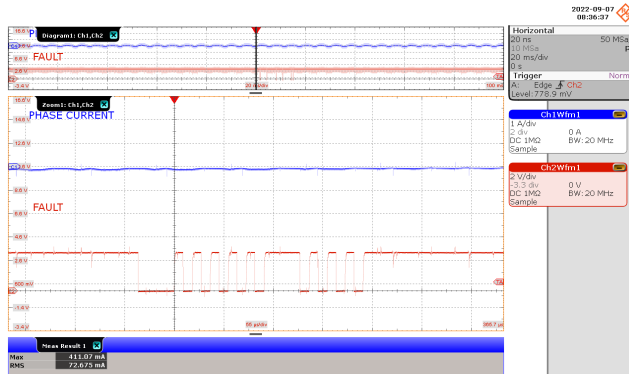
2022-09-07
08:36:37

Diagram1: Ch1,Ch2
P
FAULT
16.6 V
2.6 V
-3.4 V
20 ms/div
100 ms

Horizontal
20 ns 50 MSa
10 MSa
20 ms/div
0 s
Trigger
A: Edge Ch2 Norm
Level: 778.9 mV

Zoom1: Ch1,Ch2
16.6 V
PHASE CURRENT
14.6 V
12.6 V
10.6 V
8.6 V
6.6 V
FAULT
4.6 V
2.6 V
600 mV
-1.4 V
-3.4 V
55 µs/div
358.7 µs

Ch1Wfm1
1 A/div
2 div 0 A
DC 1MΩ BW: 20 MHz
Sample

Ch2Wfm1
2 V/div
-3.3 div 0 V
DC 1MΩ BW: 20 MHz
Sample

Meas Result 1
Max 411.07 mA
RMS 72.675 mA